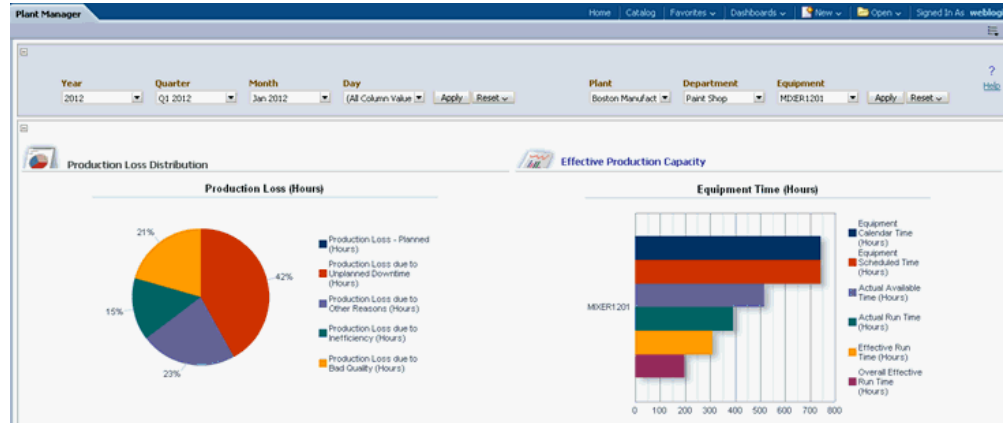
Plant Manager

Home | Catalog | Favorites | Dashboards | New | Open | Signed In As weblog

Year
2012

Quarter
Q1 2012

Month
Jan 2012

Day
(All Column Value

Apply Reset

Plant
Boston Manufact

Department
Paint Shop

Equipement
MIXER1201

Apply Reset

?
Help

Production Loss Distribution

Production Loss (Hours)

21%
42%
15%
23%

Production Loss - Planned (Hours)
Production Loss due to Unplanned Downtime (Hours)
Production Loss due to Other Reasons (Hours)
Production Loss due to Inefficiency (Hours)
Production Loss due to Bad Quality (Hours)

Effective Production Capacity

Equipment Time (Hours)

MIXER1201

0 100 200 300 400 500 600 700 800

Equipment Calendar Time (Hours)
Equipment Scheduled Time (Hours)
Actual Available Time (Hours)
Actual Run Time (Hours)
Effective Run Time (Hours)
Overall Effective Run Time (Hours)